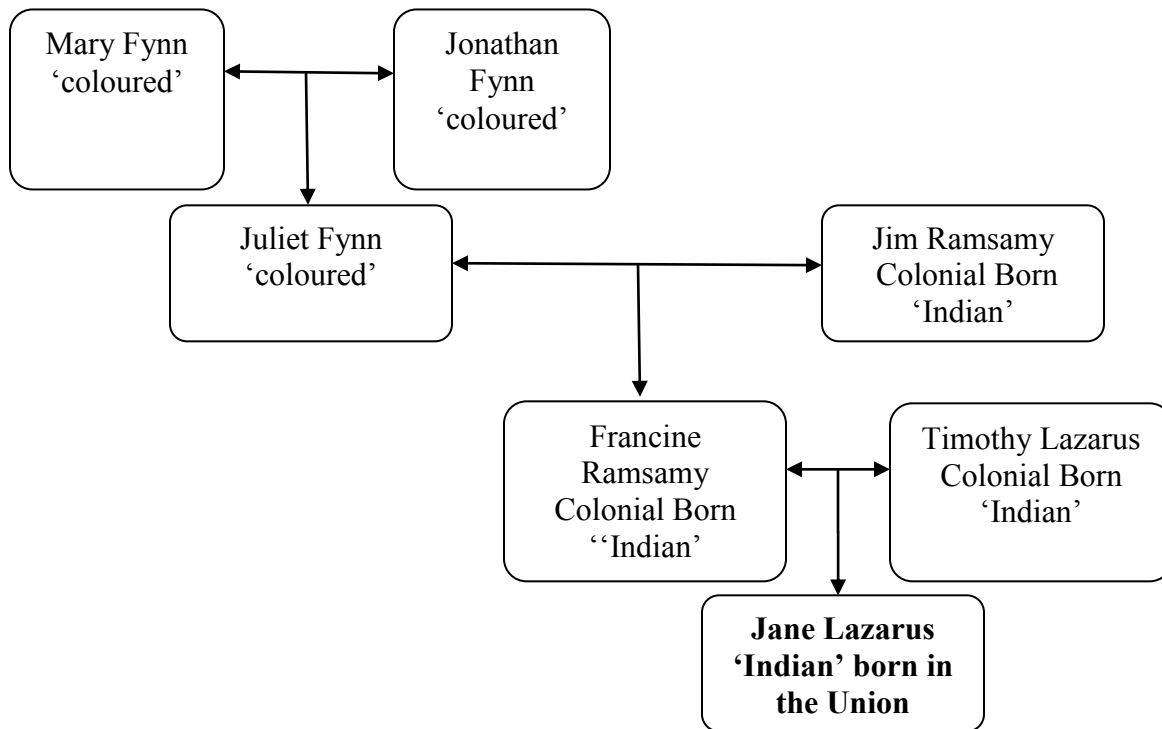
Mary Fynn 'coloured'

Jonathan Fynn 'coloured'

Juliet Fynn 'coloured'

Jim Ramsamy Colonial Born 'Indian'

Francine Ramsamy Colonial Born ''Indian'

Timothy Lazarus Colonial Born 'Indian'

**Jane Lazarus 'Indian' born in the Union**